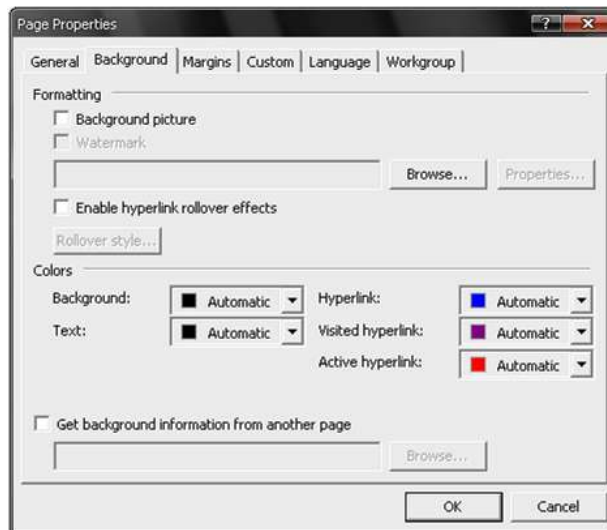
Page Properties

?

General | Background | Margins | Custom | Language | Workgroup

Formatting

Background picture

Watermark

Browse...

Properties...

Enable hyperlink rollover effects

Rollover style...

Colors

Background: Automatic

Text: Automatic

Hyperlink: Automatic

Visited hyperlink: Automatic

Active hyperlink: Automatic

Get background information from another page

Browse...

OK

Cancel